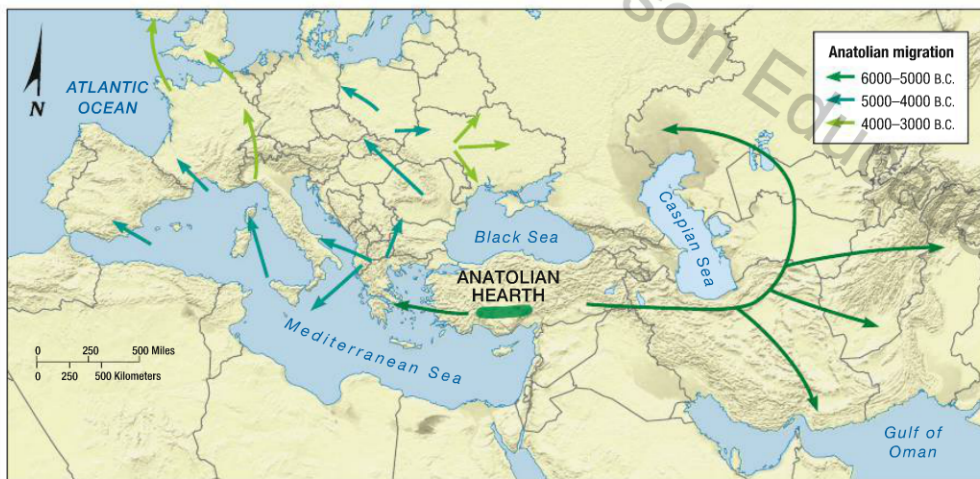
N

ATLANTIC OCEAN

Anatolian migration
6000–5000 B.C.
5000–4000 B.C.
4000–3000 B.C.

Black Sea

Caspian Sea

ANATOLIAN HEARTH

Mediterranean Sea

0 250 500 Miles
0 250 500 Kilometers

Gulf of Oman

son Educ